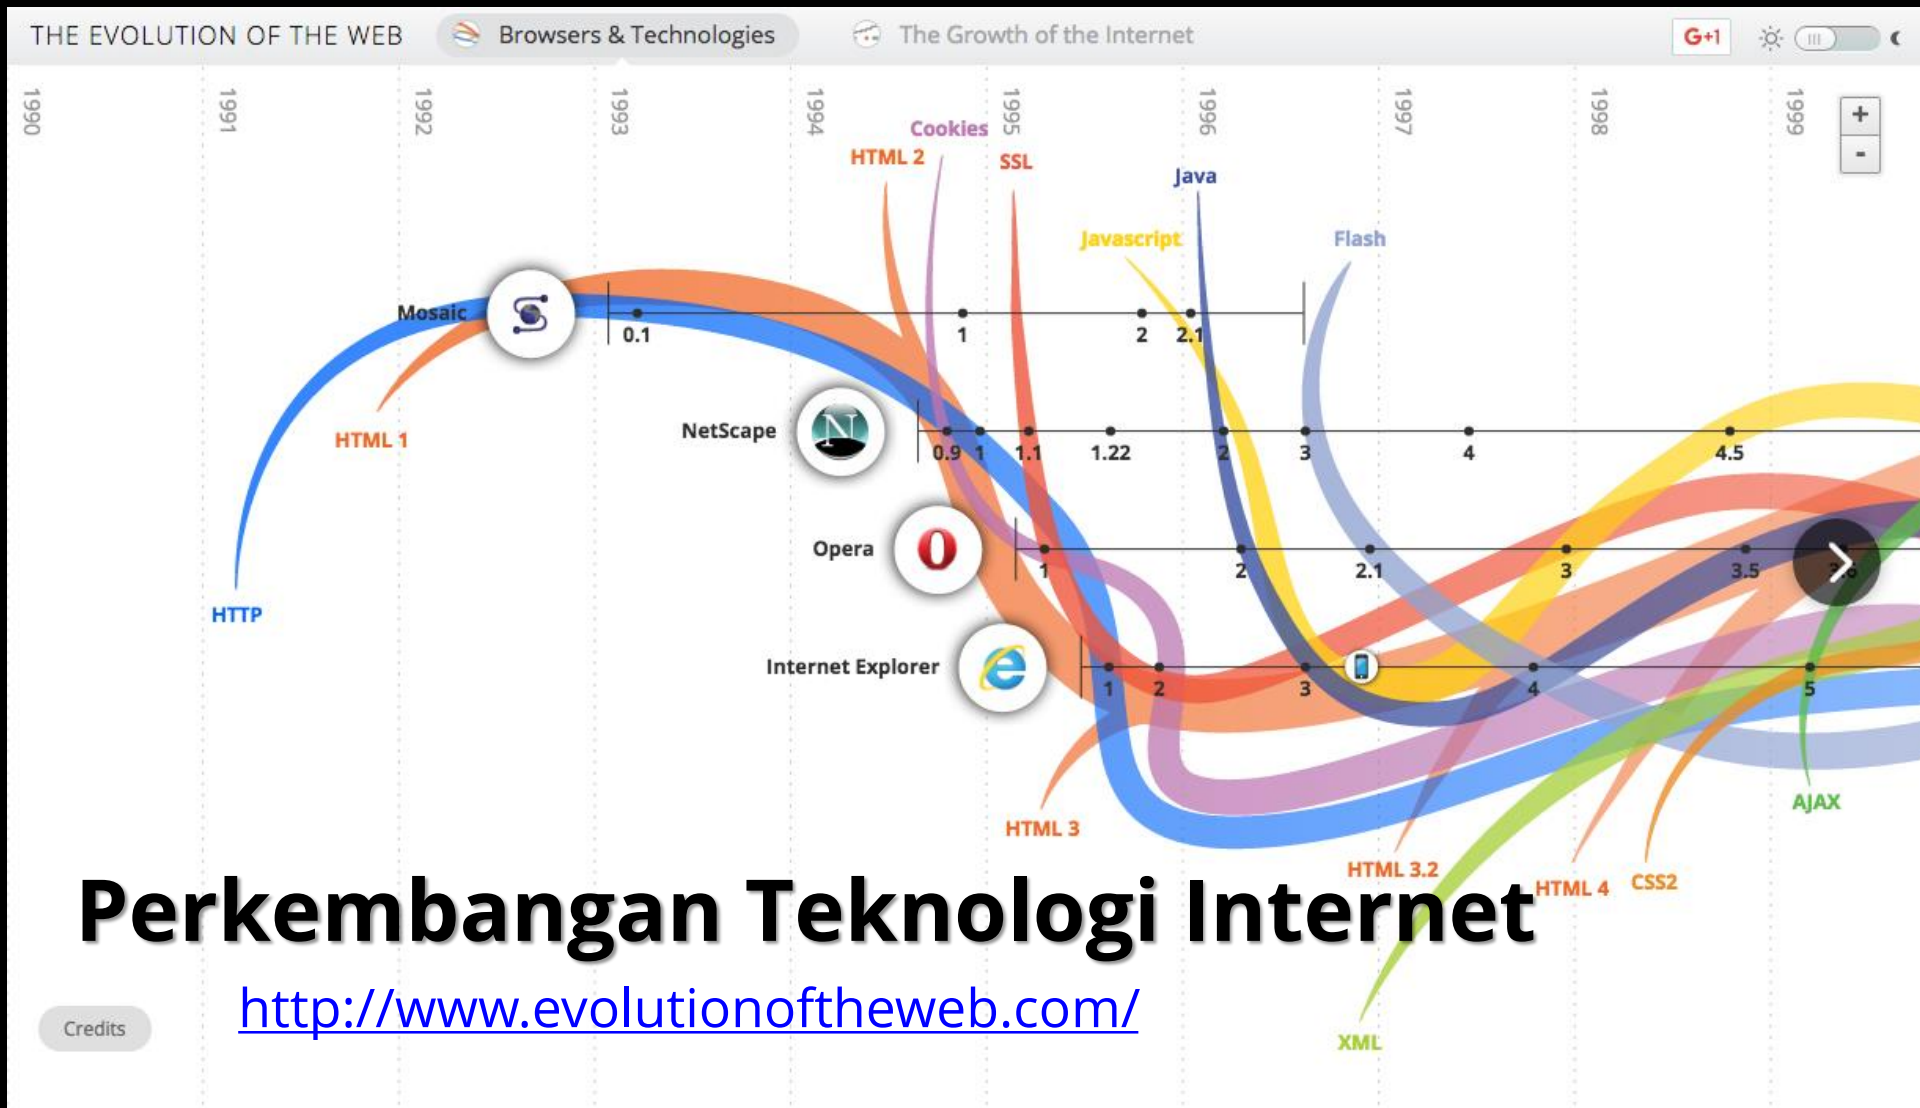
THE EVOLUTION OF THE WEB

Browsers & Technologies

The Growth of the Internet

G+1

1990 1991 1992 1993 1994 1995 1996 1997 1998 1999

+
-

Cookies
HTML 2
SSL
Java
Javascript
Flash

Mosaic
0.1 1 2 2.1

HTML 1

NetScape
0.9 1 1.1 1.22 2 3 4 4.5

Opera
1 2 2.1 3 3.5 3.6

HTTP

Internet Explorer
1 2 3 4 5

HTML 3
AJAX
HTML 3.2
HTML 4
CSS2
XML

Perkembangan Teknologi Internet

http://www.evolutionoftheweb.com/

Credits